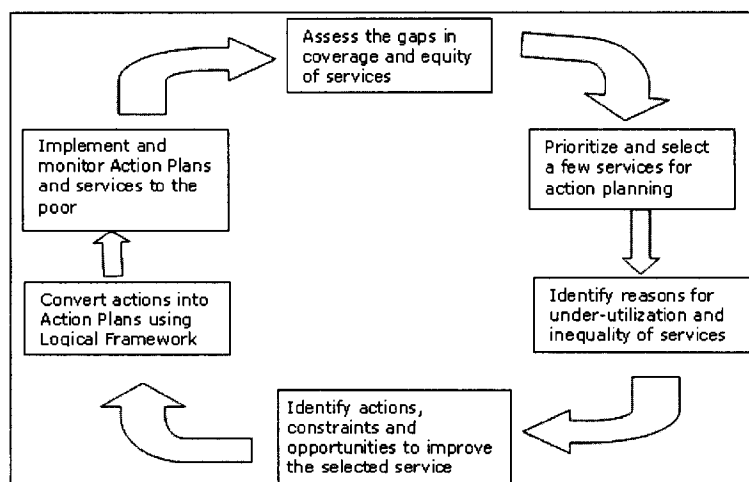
Assess the gaps in coverage and equity of services

Prioritize and select a few services for action planning

Identify reasons for under-utilization and inequality of services

Identify actions, constraints and opportunities to improve the selected service

Convert actions into Action Plans using Logical Framework

Implement and monitor Action Plans and services to the poor